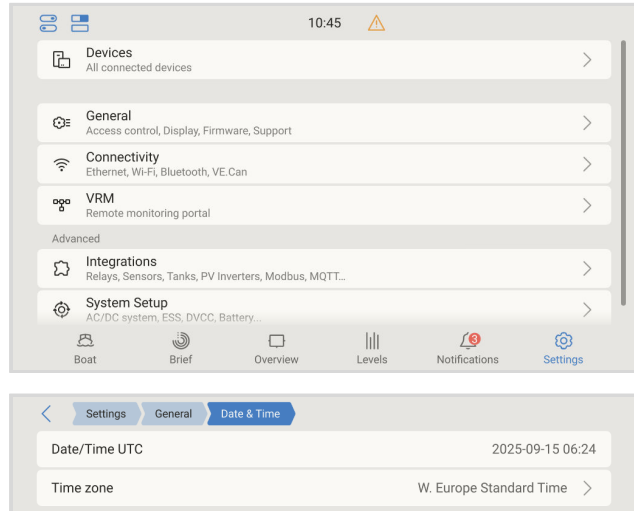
10:45

Devices
All connected devices

General
Access control, Display, Firmware, Support

Connectivity
Ethernet, Wi-Fi, Bluetooth, VE.Can

VRM
Remote monitoring portal

Advanced

Integrations
Relays, Sensors, Tanks, PV Inverters, Modbus, MQTT...

System Setup
AC/DC system, ESS, DVCC, Battery...

Boat
Brief
Overview
Levels
3
Notifications
Settings

Settings
General
Date & Time

Date/Time UTC
2025-09-15 06:24

Time zone
W. Europe Standard Time